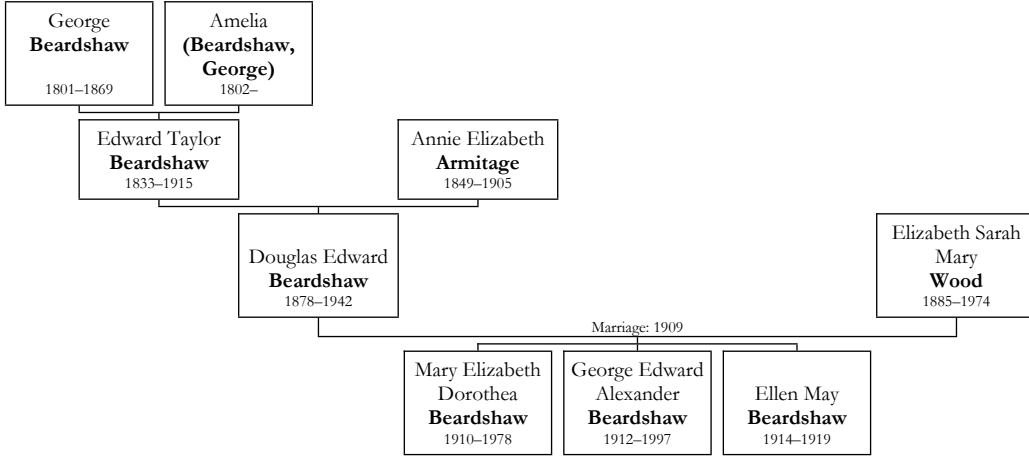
George
**Beardshaw**
1801–1869

Amelia
**(Beardshaw, George)**
1802–

Edward Taylor
**Beardshaw**
1833–1915

Annie Elizabeth
**Armitage**
1849–1905

Douglas Edward
**Beardshaw**
1878–1942

Elizabeth Sarah Mary
**Wood**
1885–1974

Marriage: 1909

Mary Elizabeth Dorothea
**Beardshaw**
1910–1978

George Edward Alexander
**Beardshaw**
1912–1997

Ellen May
**Beardshaw**
1914–1919